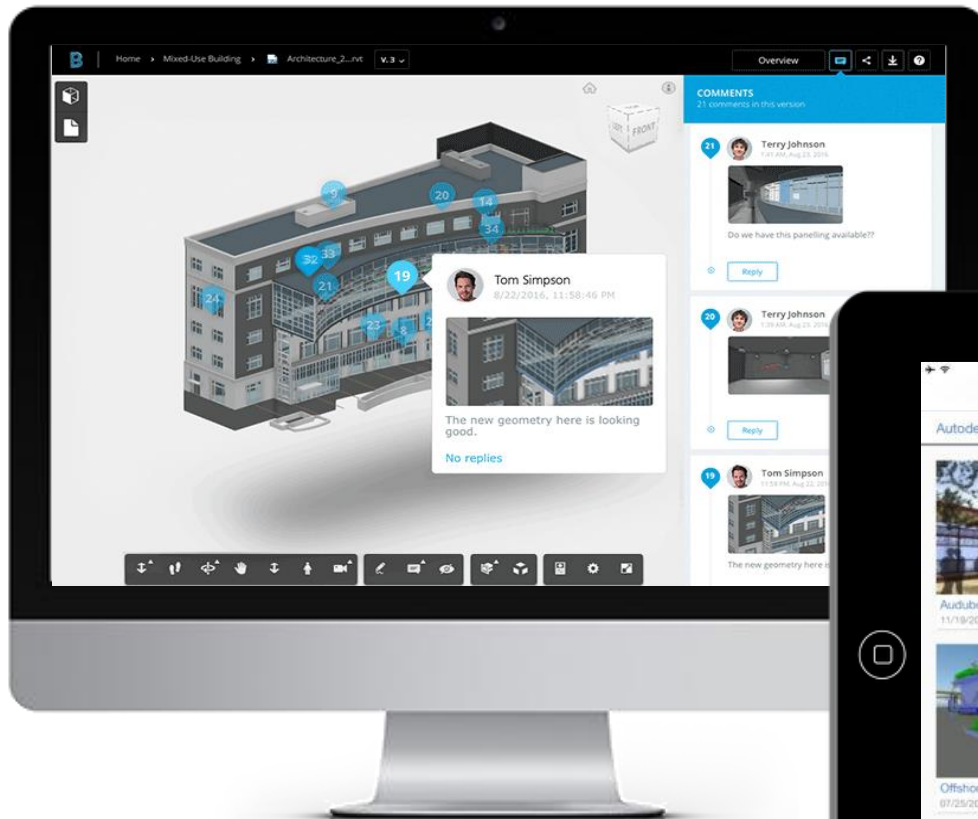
Home › Mixed-Use Building › Architecture_2...rvt V.3

Overview

COMMENTS
21 comments in this version

21 Terry Johnson
7:41 AM, Aug 23, 2016

Do we have this panelling available??

Reply

20 Terry Johnson
7:39 AM, Aug 23, 2016

Reply

19 Tom Simpson
11:58 PM, Aug 22, 2016

The new geometry here is

FRONT

9
20
14
34
32
33
19
21
24
23
8

Tom Simpson
8/22/2016, 11:58:46 PM

The new geometry here is looking good.

No replies

Autode

Audub
11/19/20

Offsho
07/25/20